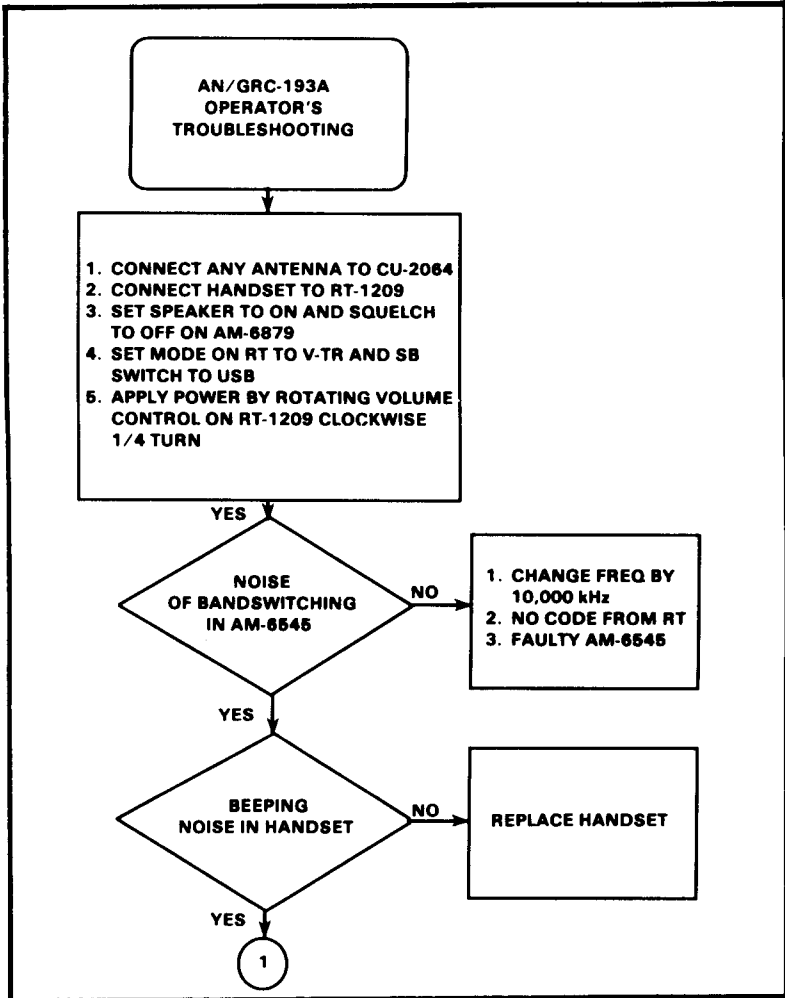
AN/GRC-193A
OPERATOR'S
TROUBLESHOOTING

1. CONNECT ANY ANTENNA TO CU-2064
2. CONNECT HANDSET TO RT-1209
3. SET SPEAKER TO ON AND SQUELCH TO OFF ON AM-6879
4. SET MODE ON RT TO V-TR AND SB SWITCH TO USB
5. APPLY POWER BY ROTATING VOLUME CONTROL ON RT-1209 CLOCKWISE 1/4 TURN

YES

NOISE OF BANDSWITCHING IN AM-6545

NO

1. CHANGE FREQ BY 10,000 kHz
2. NO CODE FROM RT
3. FAULTY AM-6545

YES

BEEPING NOISE IN HANDSET

NO

REPLACE HANDSET

YES

1